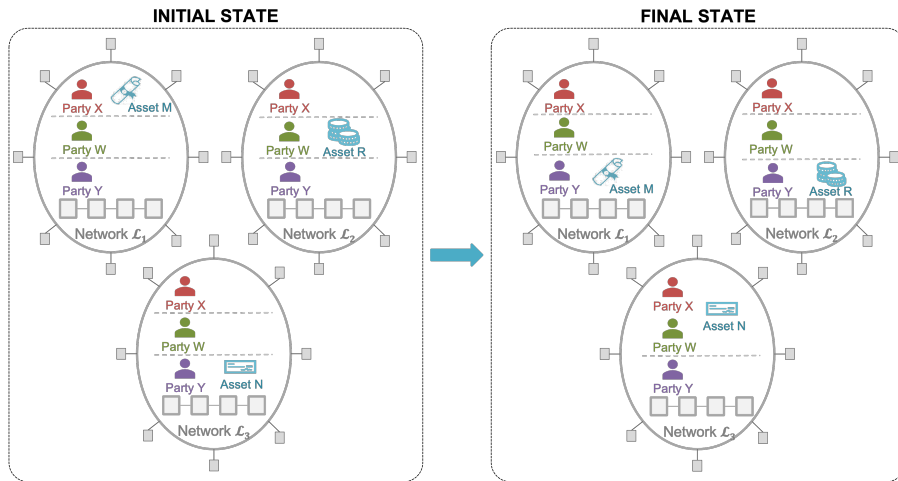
INITIAL STATE

Party X
Asset M
Party W
Party Y
Network $\mathcal{L}_1$

Party X
Party W
Asset R
Party Y
Network $\mathcal{L}_2$

Party X
Party W
Party Y
Asset N
Network $\mathcal{L}_3$

FINAL STATE

Party X
Party W
Party Y
Asset M
Network $\mathcal{L}_1$

Party X
Party W
Party Y
Asset R
Network $\mathcal{L}_2$

Party X
Asset N
Party W
Party Y
Network $\mathcal{L}_3$